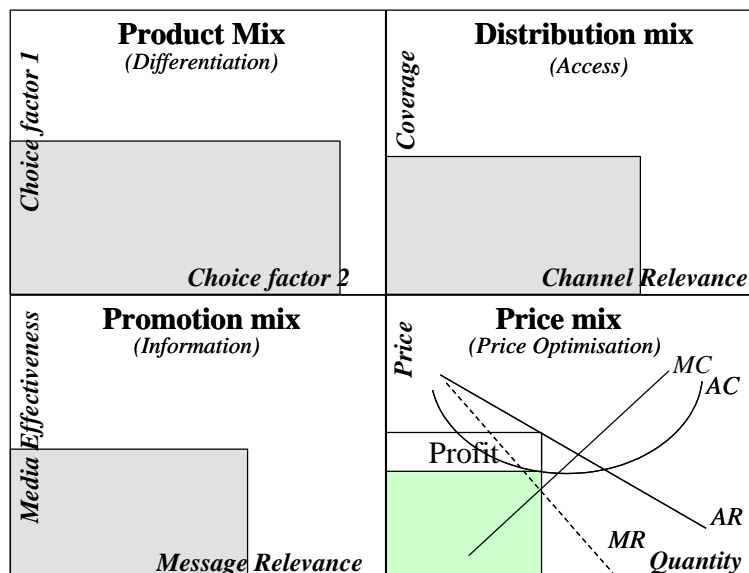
Product Mix
(Differentiation)

Choice factor 1

Choice factor 2

Distribution mix
(Access)

Coverage

Channel Relevance

Promotion mix
(Information)

Media Effectiveness

Message Relevance

Price mix
(Price Optimisation)

Price

MC

AC

Profit

AR

MR

Quantity